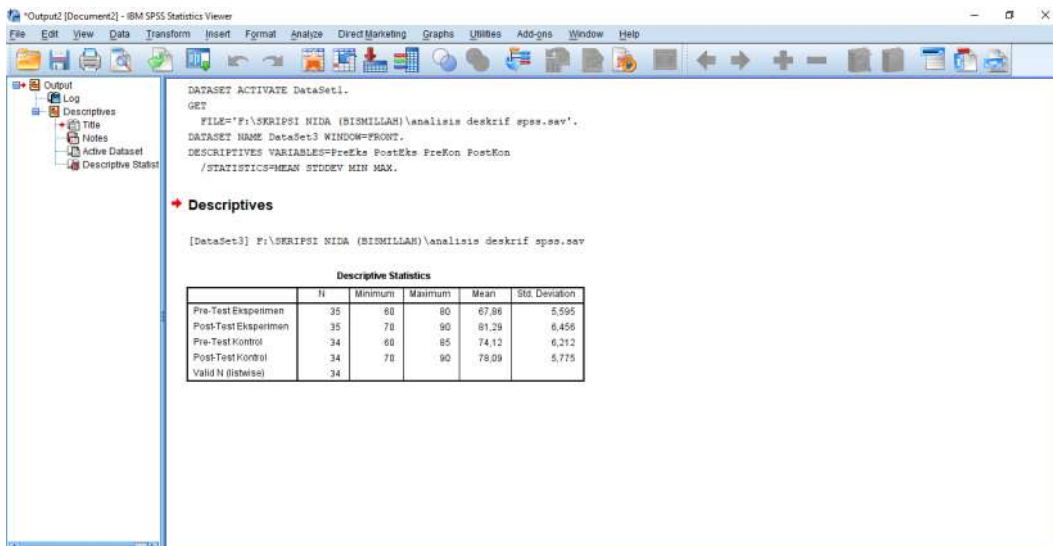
*Output2 [Document2] - IBM SPSS Statistics Viewer

File Edit View Data Transform Insert Format Analyze Direct Marketing Graphs Utilities Add-ons Window Help

Output
Log
Descriptives
Title
Notes
Active Dataset
Descriptive Statist

DATASET ACTIVATE DataSet1.
GET
FILE='F:\SKRIPSI NIDA (BISMILLAH)\analisis deskrif spss.sav'.
DATASET NAME DataSet3 WINDOW=FRONT.
DESCRIPTIVES VARIABLES=PreEks PostEks PreKon PostKon
/STATISTICS=MEAN STDDEV MIN MAX.

Descriptives

[DataSet3] F:\SKRIPSI NIDA (BISMILLAH)\analisis deskrif spss.sav

Descriptive Statistics

| | N | Minimum | Maximum | Mean | Std. Deviation |
|---|---|---|---|---|---|
| Pre-Test Eksperimen | 35 | 60 | 80 | 67,86 | 5,595 |
| Post-Test Eksperimen | 35 | 70 | 90 | 81,29 | 6,456 |
| Pre-Test Kontrol | 34 | 60 | 85 | 74,12 | 6,212 |
| Post-Test Kontrol | 34 | 70 | 90 | 78,09 | 5,775 |
| Valid N (listwise) | 34 | | | | |